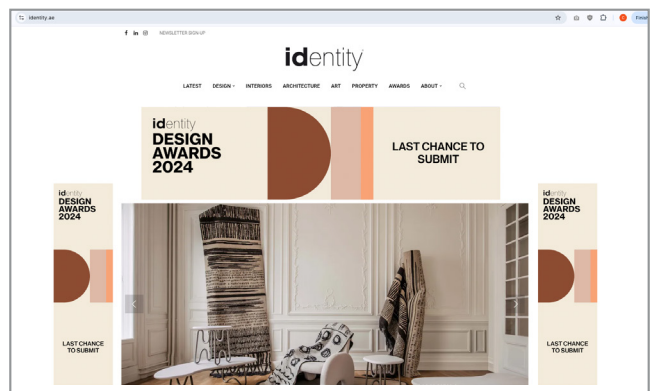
identity.ae

Finish

f in NEWSLETTER SIGN-UP

identity

LATEST DESIGN INTERIORS ARCHITECTURE ART PROPERTY AWARDS ABOUT

identity
DESIGN AWARDS 2024

LAST CHANCE TO SUBMIT

identity
DESIGN AWARDS 2024

LAST CHANCE TO SUBMIT

identity
DESIGN AWARDS 2024

LAST CHANCE TO SUBMIT